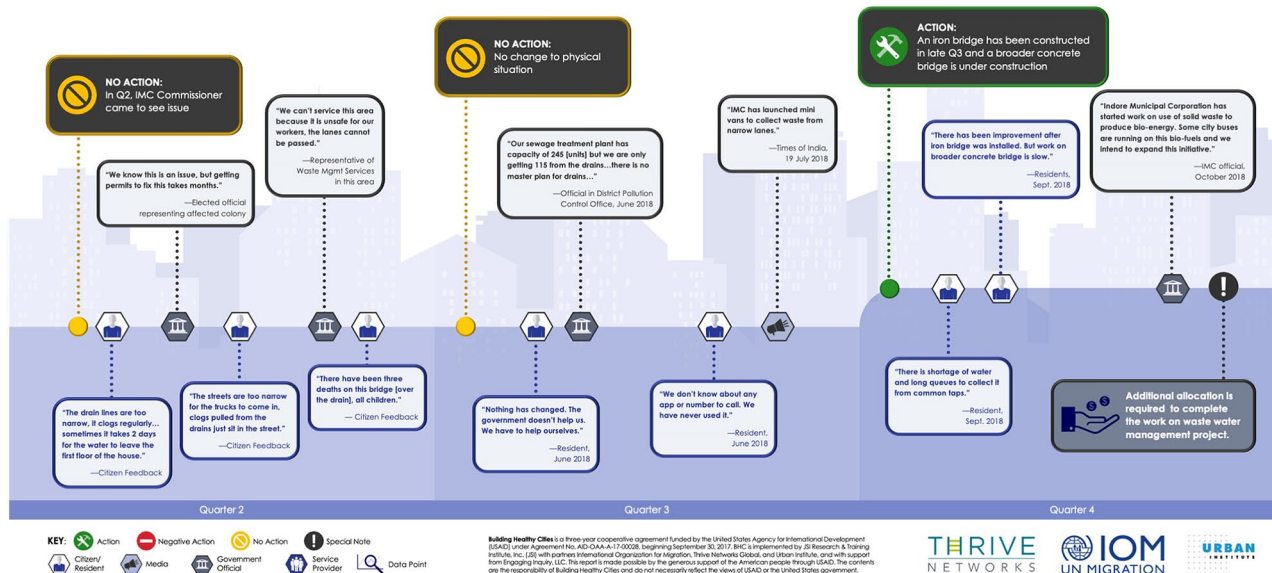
NO ACTION:
In Q2, IMC Commissioner came to see issue

"We know this is an issue, but getting permits to fix this takes months."
—Elected official representing affected colony

"We can't service this area because it is unsafe for our workers, the lanes cannot be passed."
—Representative of Waste Mgmt Services in this area

"The drain lines are too narrow, it clogs regularly... sometimes it takes 2 days for the water to leave the first floor of the house."
—Citizen Feedback

"The streets are too narrow for the trucks to come in, clogs pulled from the drains just sit in the street."
—Citizen Feedback

"There have been three deaths on this bridge [over the drain], all children."
— Citizen Feedback

NO ACTION:
No change to physical situation

"Our sewage treatment plant has capacity of 245 [units] but we are only getting 115 from the drains…there is no master plan for drains…"
—Official in District Pollution Control Office, June 2018

"IMC has launched mini vans to collect waste from narrow lanes."
—Times of India, 19 July 2018

"Nothing has changed. The government doesn't help us. We have to help ourselves."
—Resident, June 2018

"We don't know about any app or number to call. We have never used it."
—Resident, June 2018

ACTION:
An iron bridge has been constructed in late Q3 and a broader concrete bridge is under construction

"There has been improvement after iron bridge was installed. But work on broader concrete bridge is slow."
—Residents, Sept. 2018

"Indore Municipal Corporation has started work on use of solid waste to produce bio-energy. Some city buses are running on this bio-fuels and we intend to expand this initiative."
—IMC official, October 2018

"There is shortage of water and long queues to collect it from common taps."
—Resident, Sept. 2018

Additional allocation is required to complete the work on waste water management project.

Quarter 2
Quarter 3
Quarter 4

KEY: Action Negative Action No Action Special Note
Citizen/Resident Media Government Official Service Provider Data Point

Building Healthy Cities is a three-year cooperative agreement funded by the United States Agency for International Development (USAID) under Agreement No. AID-OAA-A-17-00028, beginning September 30, 2017. BHC is implemented by JSI Research & Training Institute, Inc. (JSI) with partners International Organization for Migration, Thrive Networks Global, and Urban Institute, and with support from Engaging Inquiry, LLC. This report is made possible by the generous support of the American people through USAID. The contents are the responsibility of Building Healthy Cities and do not necessarily reflect the views of USAID or the United States government.

THRIVE NETWORKS
IOM UN MIGRATION
URBAN INSTITUTE